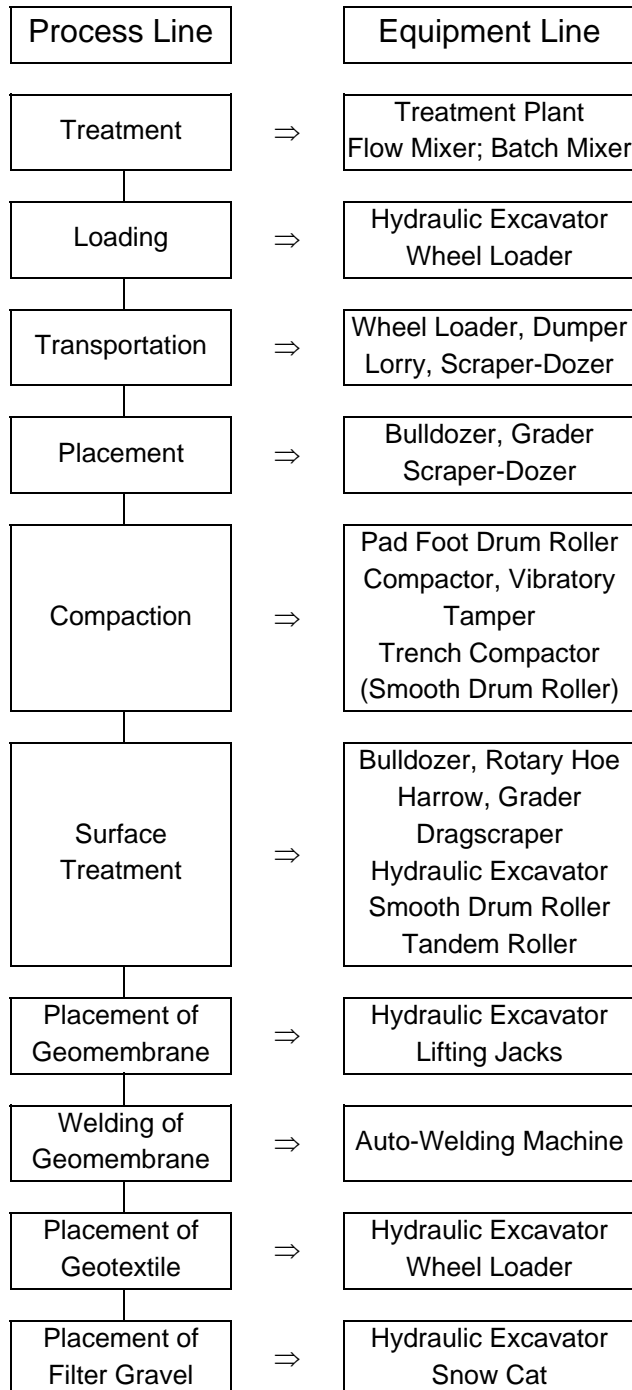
| Process Line | | Equipment Line |
|---|---|---|
| Treatment | $\Rightarrow$ | Treatment Plant Flow Mixer; Batch Mixer |
| Loading | $\Rightarrow$ | Hydraulic Excavator Wheel Loader |
| Transportation | $\Rightarrow$ | Wheel Loader, Dumper Lorry, Scraper-Dozer |
| Placement | $\Rightarrow$ | Bulldozer, Grader Scraper-Dozer |
| Compaction | $\Rightarrow$ | Pad Foot Drum Roller Compactor, Vibratory Tamper Trench Compactor (Smooth Drum Roller) |
| Surface Treatment | $\Rightarrow$ | Bulldozer, Rotary Hoe Harrow, Grader Dragscraper Hydraulic Excavator Smooth Drum Roller Tandem Roller |
| Placement of Geomembrane | $\Rightarrow$ | Hydraulic Excavator Lifting Jacks |
| Welding of Geomembrane | $\Rightarrow$ | Auto-Welding Machine |
| Placement of Geotextile | $\Rightarrow$ | Hydraulic Excavator Wheel Loader |
| Placement of Filter Gravel | $\Rightarrow$ | Hydraulic Excavator Snow Cat |